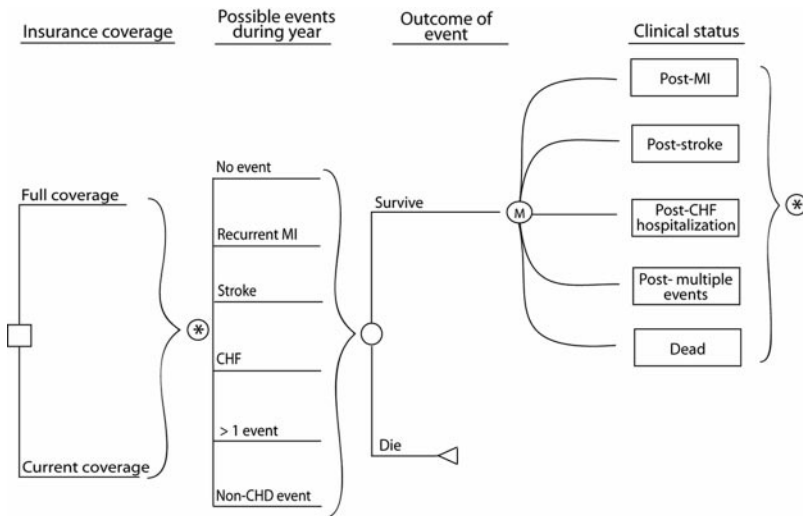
Insurance coverage

Possible events during year

Outcome of event

Clinical status

Post-MI

Post-stroke

Post-CHF hospitalization

Post- multiple events

Dead

No event

Full coverage

Survive

M

Recurrent MI

Stroke

*

*

CHF

> 1 event

Die

Current coverage

Non-CHD event